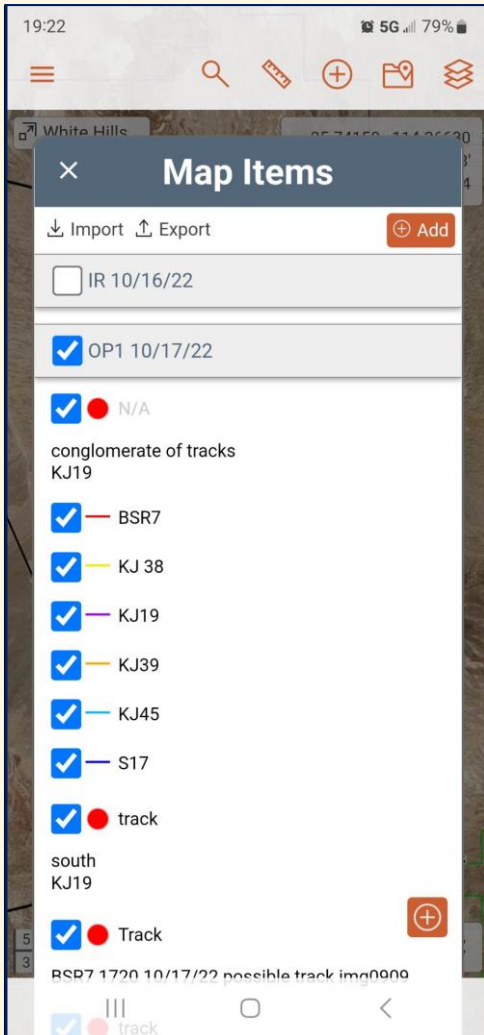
19:22

5G 79%

White Hills

Map Items

Import Export

Add

IR 10/16/22

OP1 10/17/22

N/A

conglomerate of tracks
KJ19

BSR7

KJ 38

KJ19

KJ39

KJ45

S17

track

south
KJ19

Track

BSR7 1720 10/17/22 possible track img0909

track